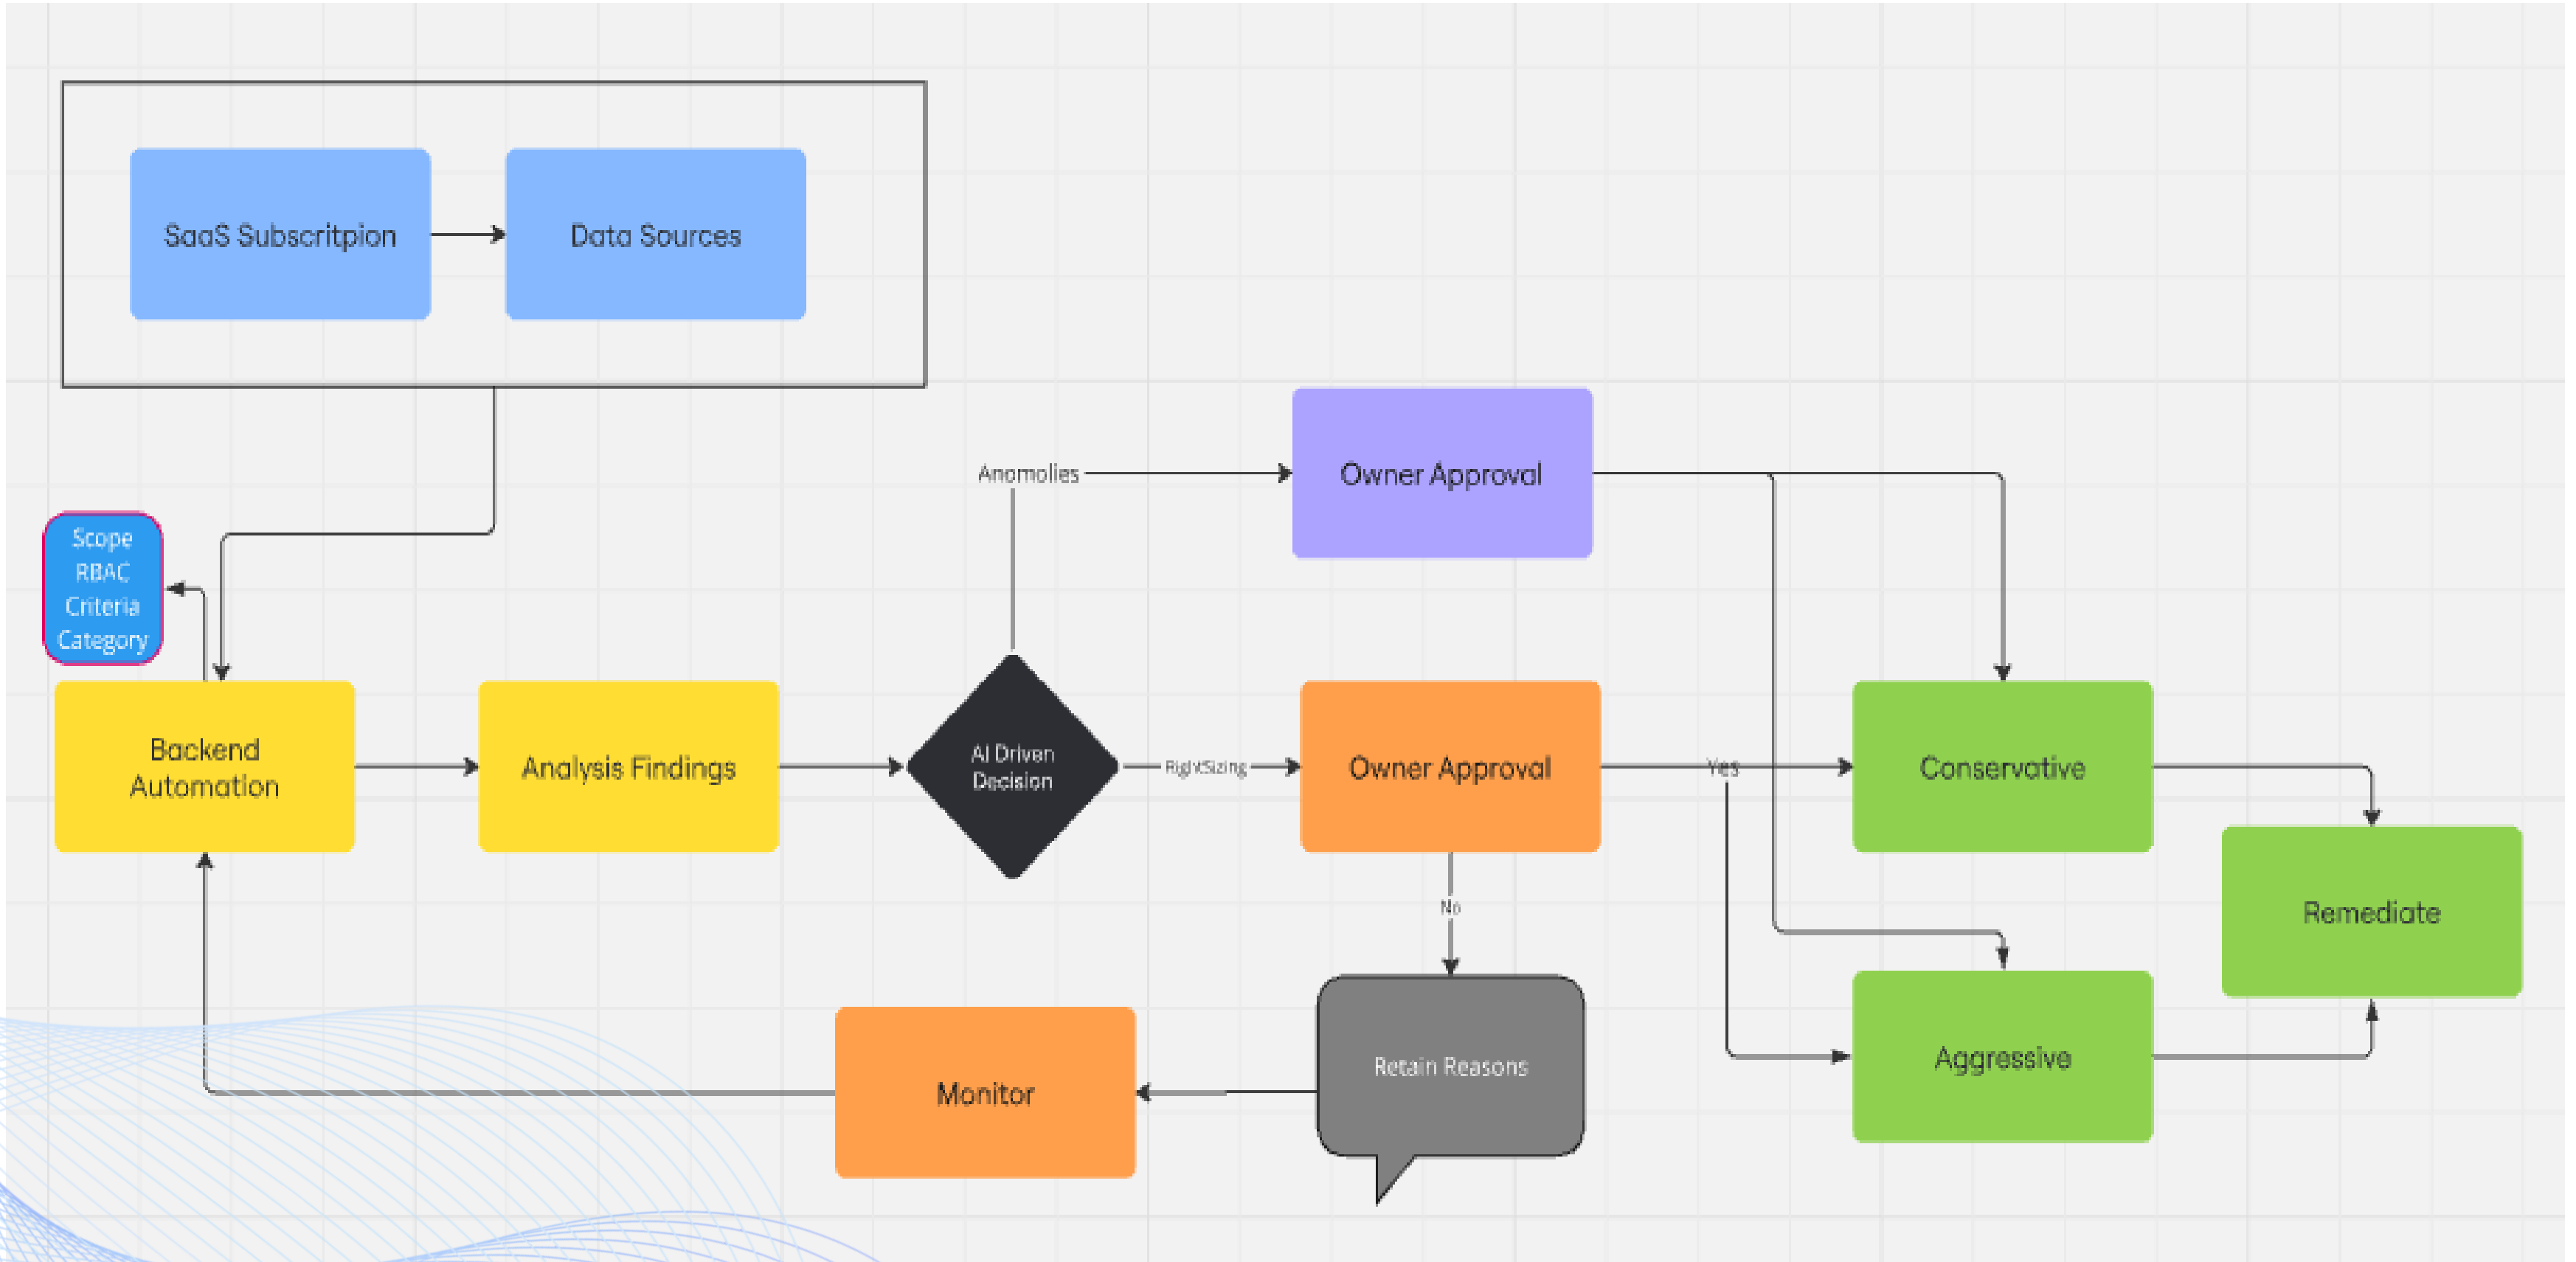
SaaS Subscritpion

Data Sources

Scope
RBAC
Criteria
Category

Anomolies

Owner Approval

Backend Automation

Analysis Findings

AI Driven Decision

RightSizing

Owner Approval

Yes

Conservative

Remediate

No

Aggressive

Retain Reasons

Monitor